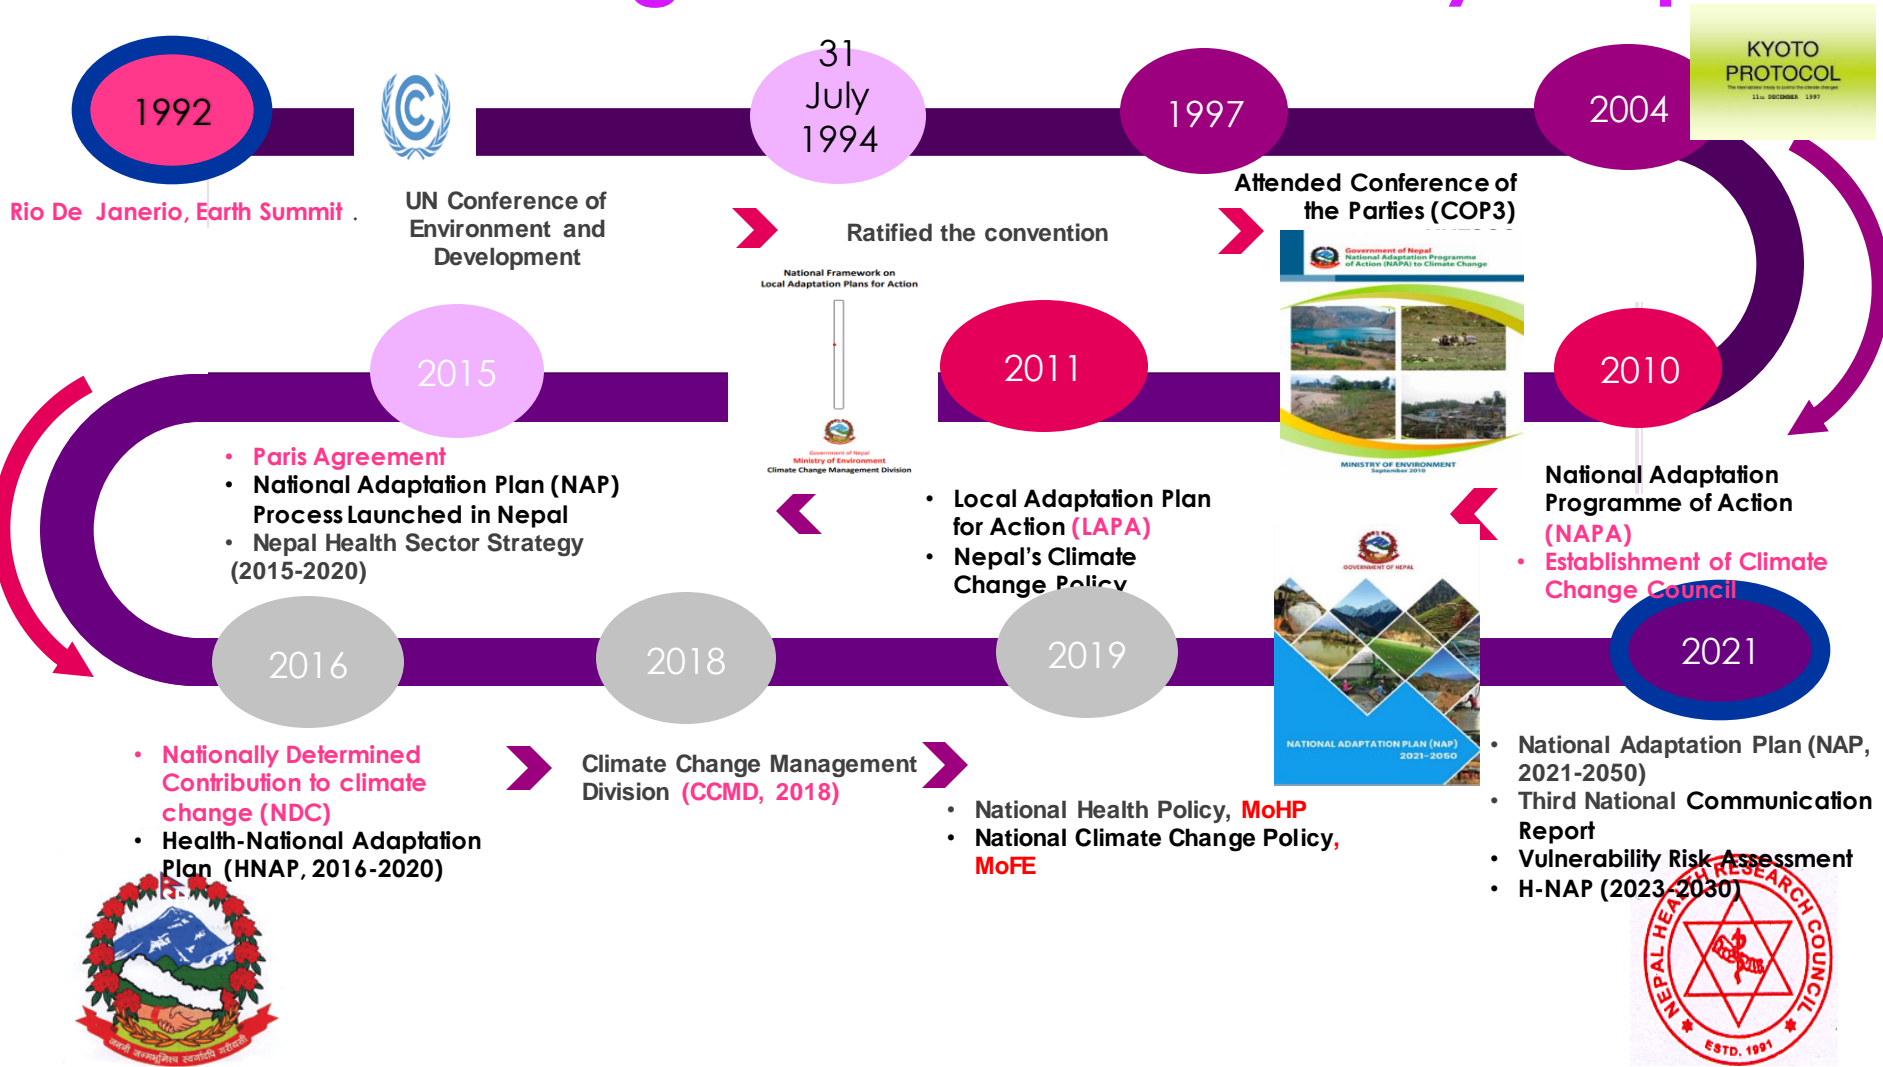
1992

Rio De Janerio, Earth Summit .

UN Conference of Environment and Development

31 July 1994

Ratified the convention

1997

Attended Conference of the Parties (COP3)

2004

KYOTO PROTOCOL

11th DECEMBER 1997

Government of Nepal
National Adaptation Programme of Action (NAPA) to Climate Change

MINISTRY OF ENVIRONMENT
September 2010

2010

National Adaptation Programme of Action (NAPA)

• Establishment of Climate Change Council

2011

• Local Adaptation Plan for Action (LAPA)
• Nepal's Climate Change Policy

National Framework on Local Adaptation Plans for Action

Government of Nepal
Ministry of Environment
Climate Change Management Division

2015

• Paris Agreement
• National Adaptation Plan (NAP) Process Launched in Nepal
• Nepal Health Sector Strategy (2015-2020)

2016

• Nationally Determined Contribution to climate change (NDC)
• Health-National Adaptation Plan (HNAP, 2016-2020)

2018

Climate Change Management Division (CCMD, 2018)

2019

• National Health Policy, MoHP
• National Climate Change Policy, MoFE

GOVERNMENT OF NEPAL

NATIONAL ADAPTATION PLAN (NAP)
2021-2050

2021

• National Adaptation Plan (NAP, 2021-2050)
• Third National Communication Report
• Vulnerability Risk Assessment
• H-NAP (2023-2030)

NEPAL HEALTH RESEARCH COUNCIL
ESTD. 1991

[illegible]